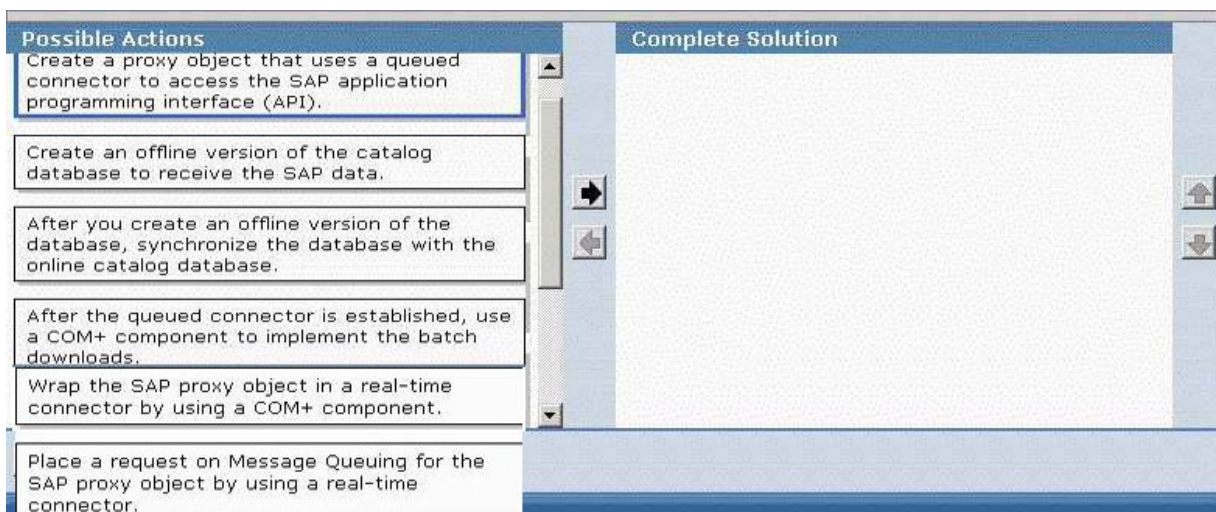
Possible Actions

Create a proxy object that uses a queued connector to access the SAP application programming interface (API).

Create an offline version of the catalog database to receive the SAP data.

After you create an offline version of the database, synchronize the database with the online catalog database.

After the queued connector is established, use a COM+ component to implement the batch downloads.

Wrap the SAP proxy object in a real-time connector by using a COM+ component.

Place a request on Message Queuing for the SAP proxy object by using a real-time connector.

Complete Solution